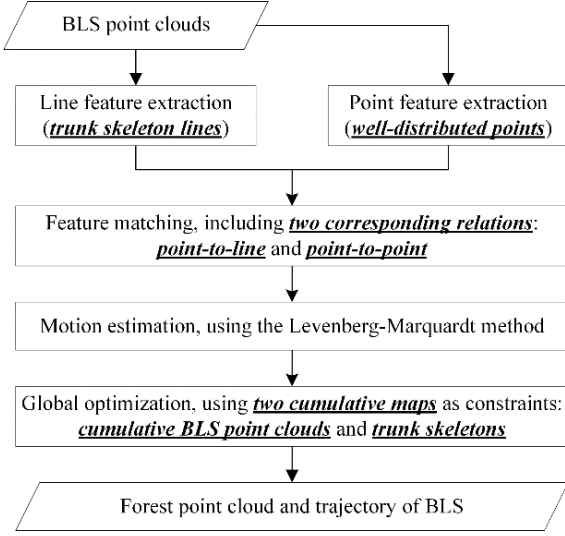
BLS point clouds

Line feature extraction (trunk skeleton lines)

Point feature extraction (well-distributed points)

Feature matching, including two corresponding relations: point-to-line and point-to-point

Motion estimation, using the Levenberg-Marquardt method

Global optimization, using two cumulative maps as constraints: cumulative BLS point clouds and trunk skeletons

Forest point cloud and trajectory of BLS